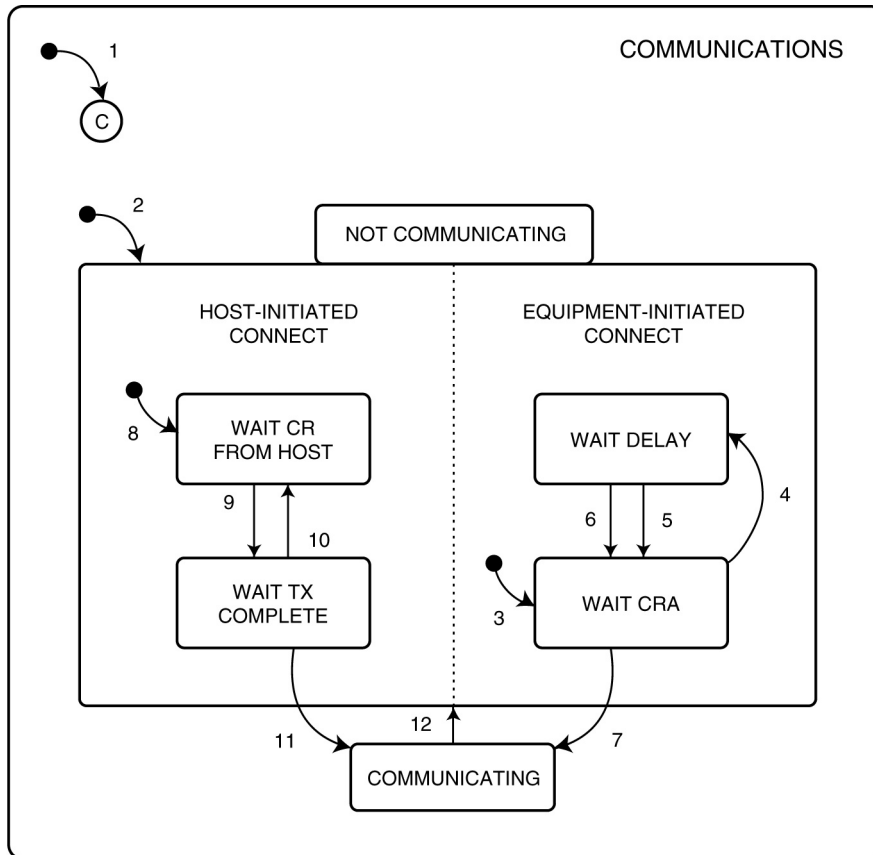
COMMUNICATIONS

1

C

2

NOT COMMUNICATING

HOST-INITIATED CONNECT

EQUIPMENT-INITIATED CONNECT

8

WAIT CR FROM HOST

WAIT DELAY

4

9

10

6

5

WAIT TX COMPLETE

3

WAIT CRA

11

12

7

COMMUNICATING